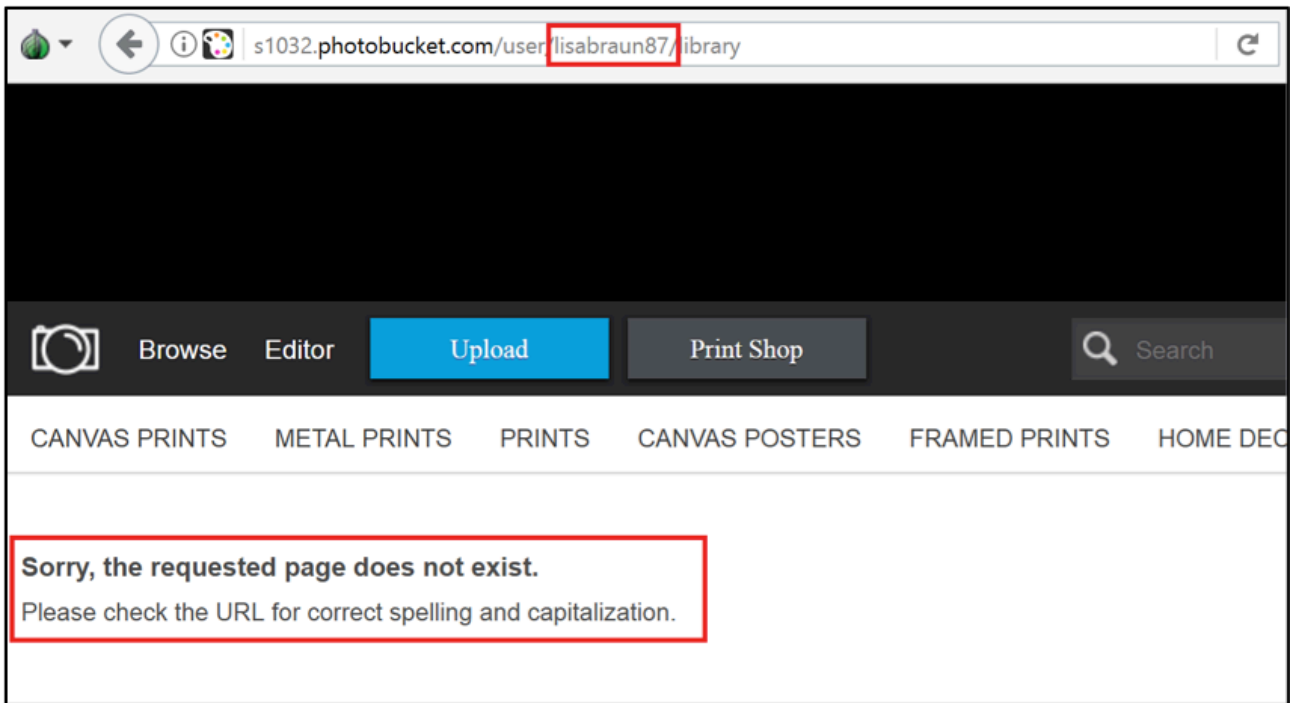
s1032.photobucket.com/user/lisabraun87/library

Browse Editor Upload Print Shop Search

CANVAS PRINTS METAL PRINTS PRINTS CANVAS POSTERS FRAMED PRINTS HOME DEC

Sorry, the requested page does not exist.

Please check the URL for correct spelling and capitalization.